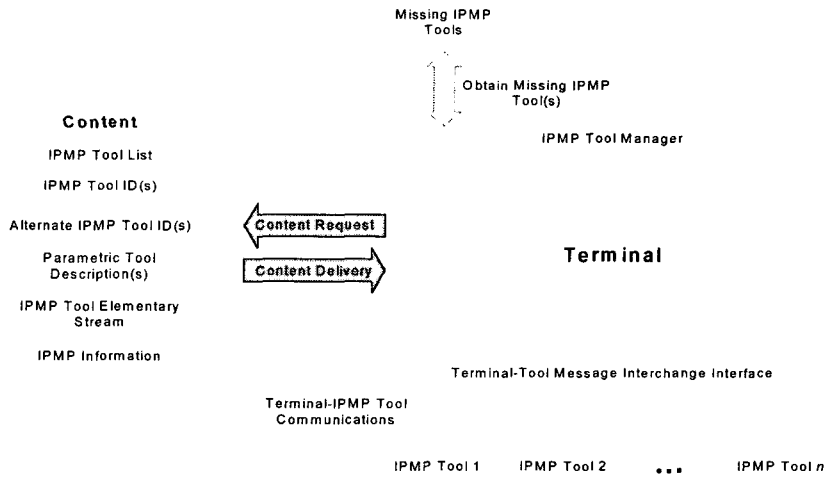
Missing IPMP Tools

Obtain Missing IPMP Tool(s)

IPMP Tool Manager

Content

IPMP Tool List

IPMP Tool ID(s)

Alternate IPMP Tool ID(s)

Parametric Tool Description(s)

IPMP Tool Elementary Stream

IPMP Information

Content Request

Content Delivery

Terminal

Terminal-Tool Message Interchange Interface

Terminal-IPMP Tool Communications

IPMP Tool 1

IPMP Tool 2

...

IPMP Tool $n$